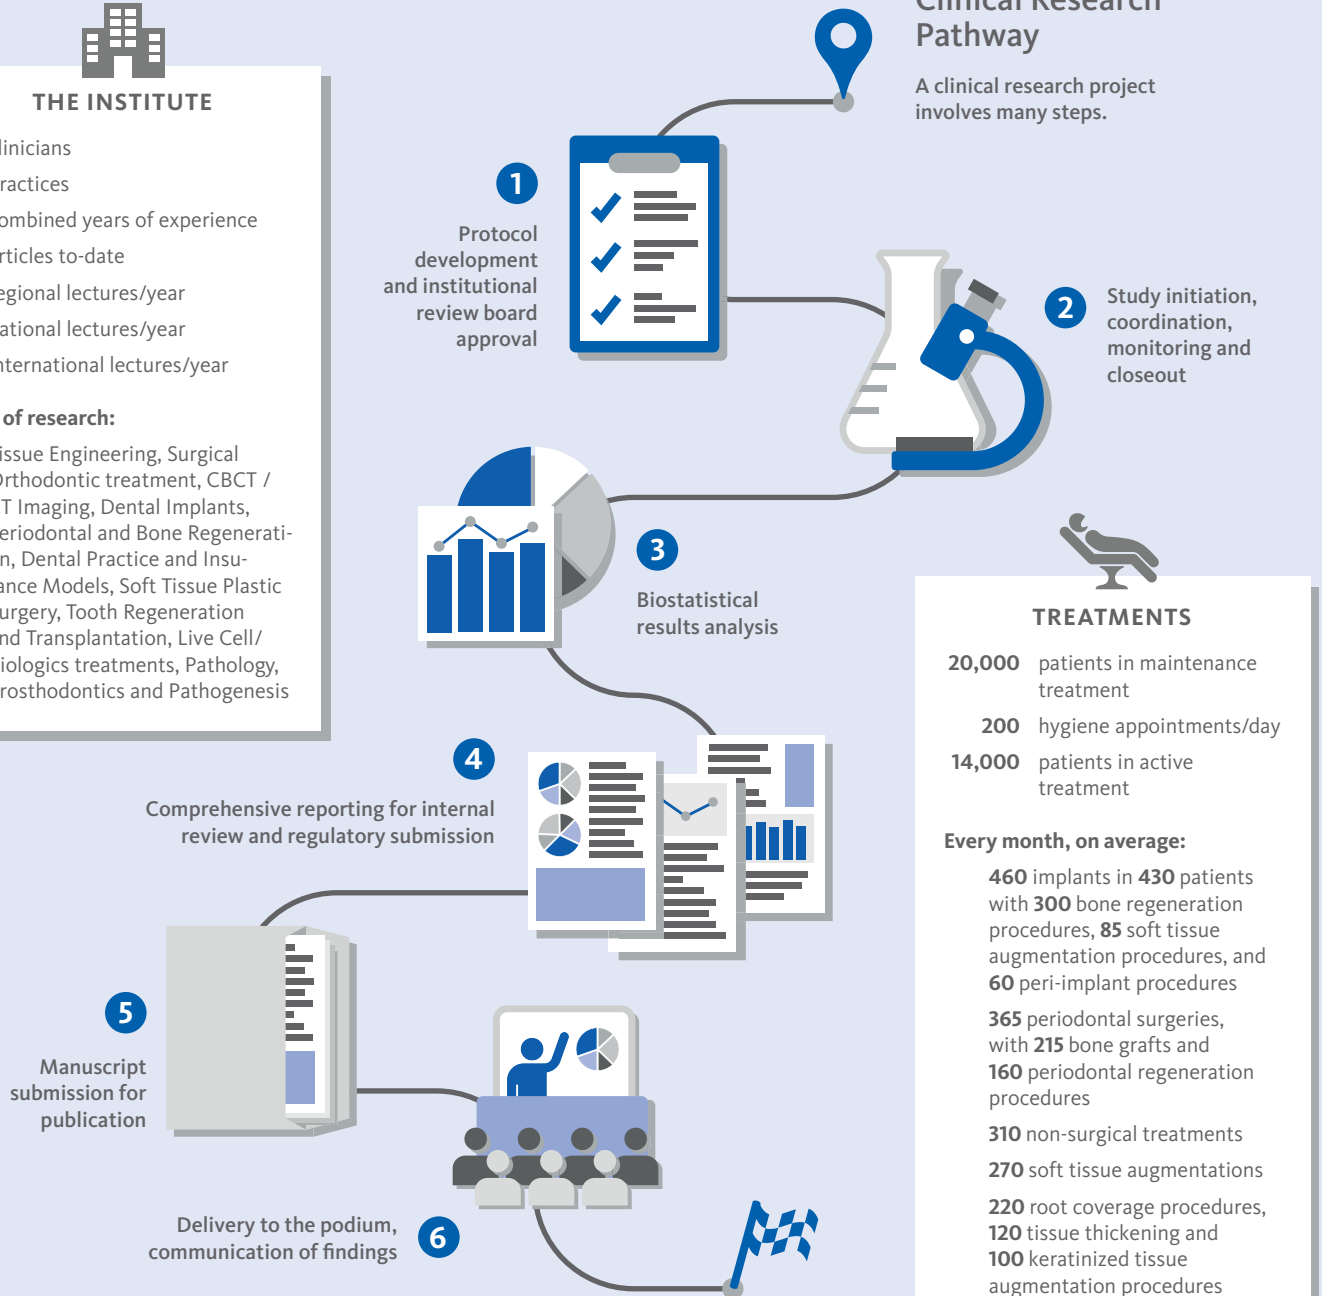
THE INSTITUTE

linicians

ractices

ombined years of experience

rticles to-date

egional lectures/year

ational lectures/year

nternational lectures/year

of research:

issue Engineering, Surgical Orthodontic treatment, CBCT / T Imaging, Dental Implants, eriodontal and Bone Regeneration, Dental Practice and Insurance Models, Soft Tissue Plastic urgery, Tooth Regeneration nd Transplantation, Live Cell/ iologics treatments, Pathology, rosthodontics and Pathogenesis

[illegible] Pathway

A clinical research project involves many steps.

1

Protocol development and institutional review board approval

2

Study initiation, coordination, monitoring and closeout

3

Biostatistical results analysis

4

Comprehensive reporting for internal review and regulatory submission

5

Manuscript submission for publication

6

Delivery to the podium, communication of findings

TREATMENTS

| | |
|---|---|
| 20,000 | patients in maintenance treatment |
| 200 | hygiene appointments/day |
| 14,000 | patients in active treatment |

Every month, on average:

460 implants in 430 patients with 300 bone regeneration procedures, 85 soft tissue augmentation procedures, and 60 peri-implant procedures

365 periodontal surgeries, with 215 bone grafts and 160 periodontal regeneration procedures

310 non-surgical treatments

270 soft tissue augmentations

220 root coverage procedures, 120 tissue thickening and 100 keratinized tissue augmentation procedures